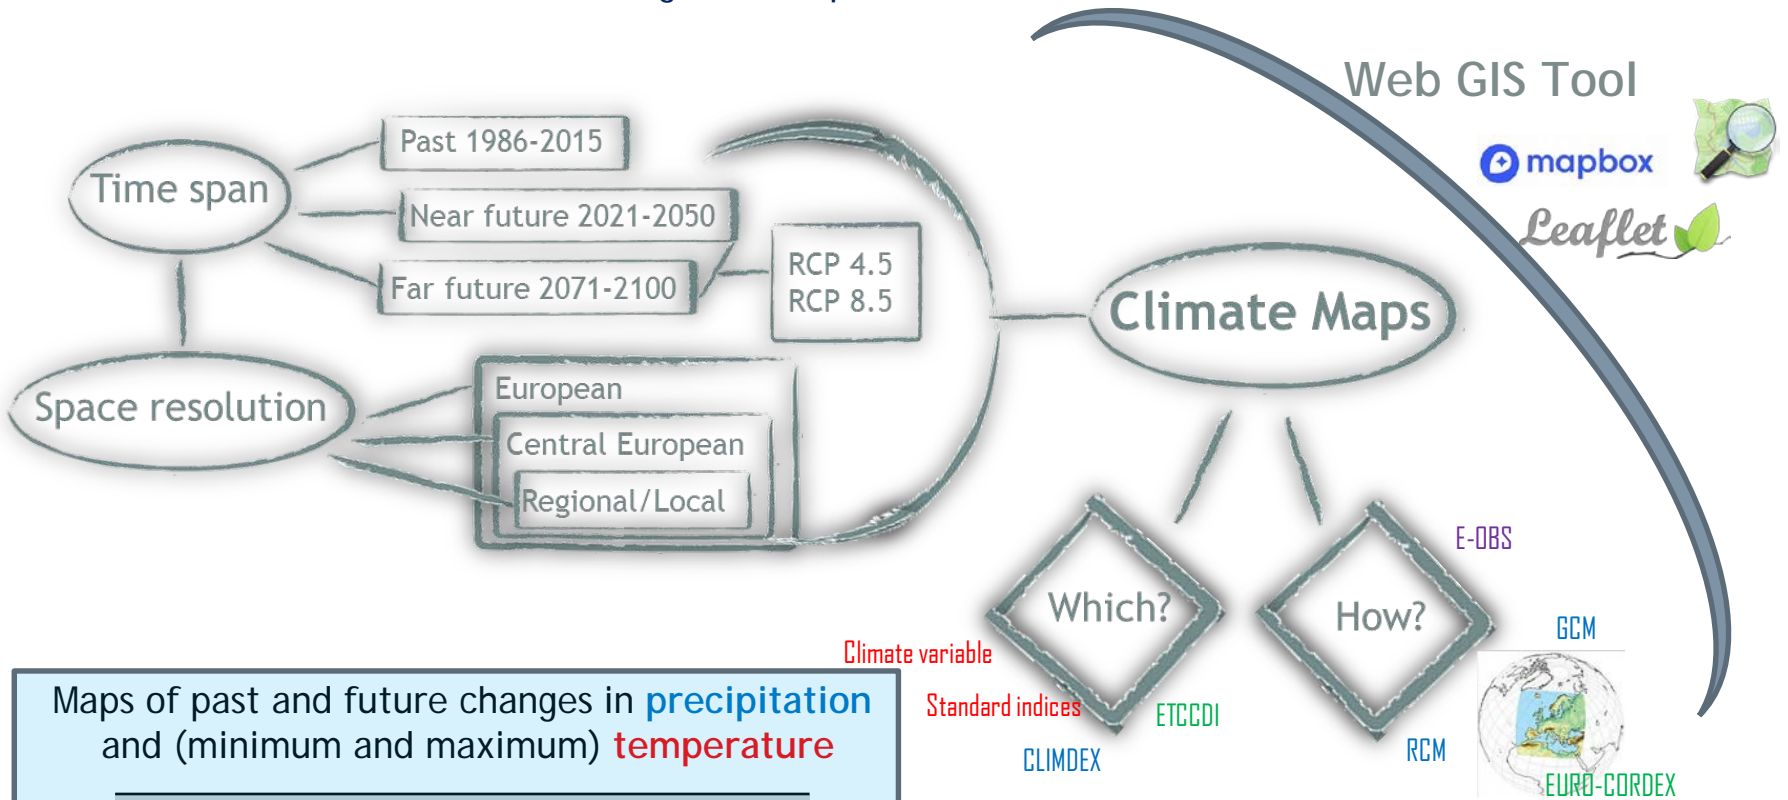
Web GIS Tool

mapbox

Leaflet

Time span

Past 1986-2015

Near future 2021-2050

Far future 2071-2100

RCP 4.5
RCP 8.5

Space resolution

European

Central European

Regional/Local

Climate Maps

Which?

How?

E-OBS

GCM

Climate variable

Standard indices

ETCCDI

CLIMDEX

RCM

EURO-CORDEX

Maps of past and future changes in precipitation and (minimum and maximum) temperature